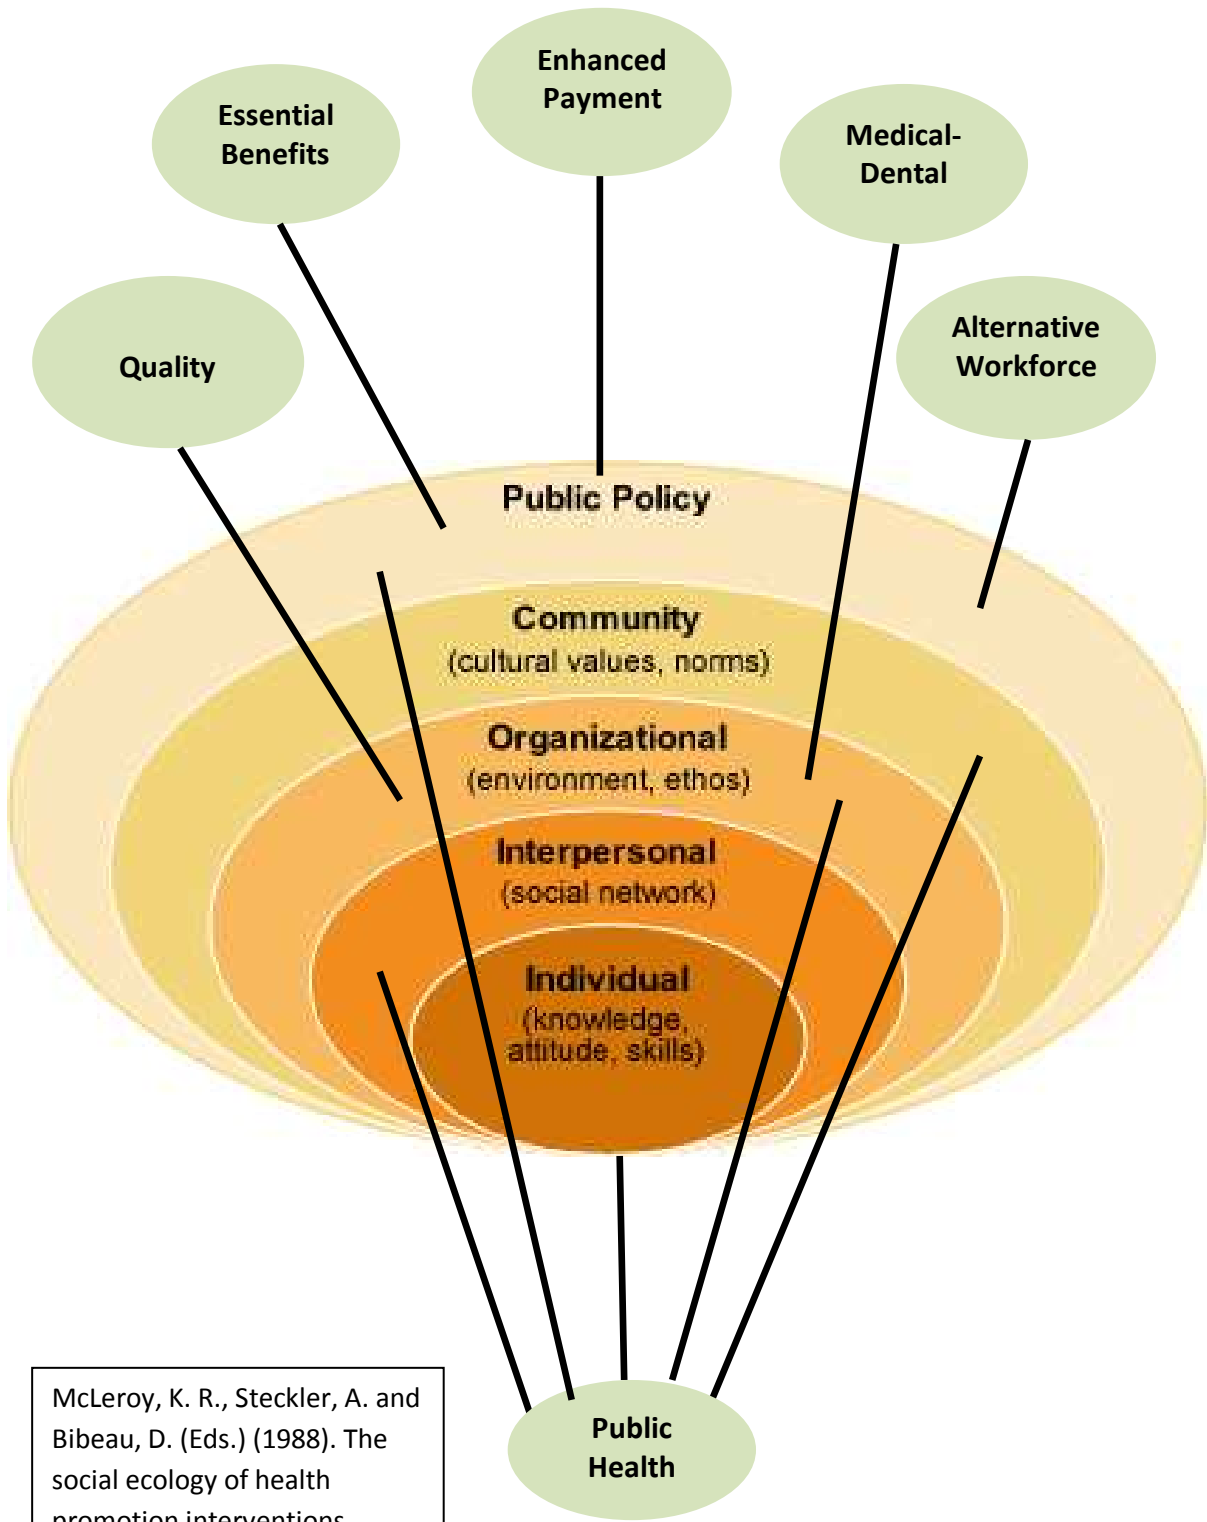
Enhanced Payment

Essential Benefits

Medical-Dental

Quality

Alternative Workforce

Public Policy

Community
(cultural values, norms)

Organizational
(environment, ethos)

Interpersonal
(social network)

Individual
(knowledge, attitude, skills)

Public Health

McLeroy, K. R., Steckler, A. and Bibeau, D. (Eds.) (1988). The social ecology of health promotion interventions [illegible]